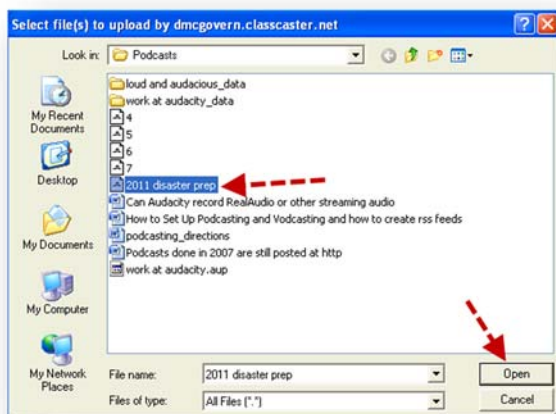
Select file(s) to upload by dmcgovern.classcaster.net

Look in: Podcasts

loud and audacious_data
work at audacity_data
4
5
6
7
2011 disaster prep
Can Audacity record RealAudio or other streaming audio
How to Set Up Podcasting and Vodcasting and how to create rss feeds
podcasting_directions
Podcasts done in 2007 are still posted at http
work at audacity.aup

My Recent Documents
Desktop
My Documents
My Computer
My Network Places

File name: 2011 disaster prep
Files of type: All Files (*.*)

Open
Cancel